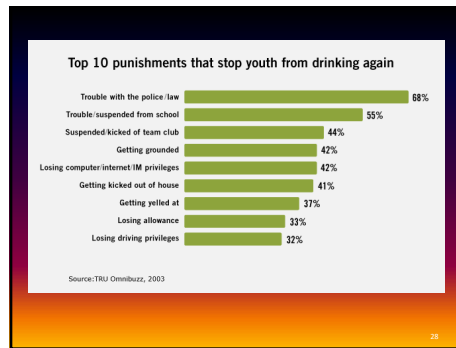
Top 10 punishments that stop youth from drinking again

| | |
|---|---|
| Trouble with the police/law | 68% |
| Trouble/suspended from school | 55% |
| Suspended/kicked of team club | 44% |
| Getting grounded | 42% |
| Losing computer/internet/IM privileges | 42% |
| Getting kicked out of house | 41% |
| Getting yelled at | 37% |
| Losing allowance | 33% |
| Losing driving privileges | 32% |

Source:TRU Omnibuzz, 2003

28